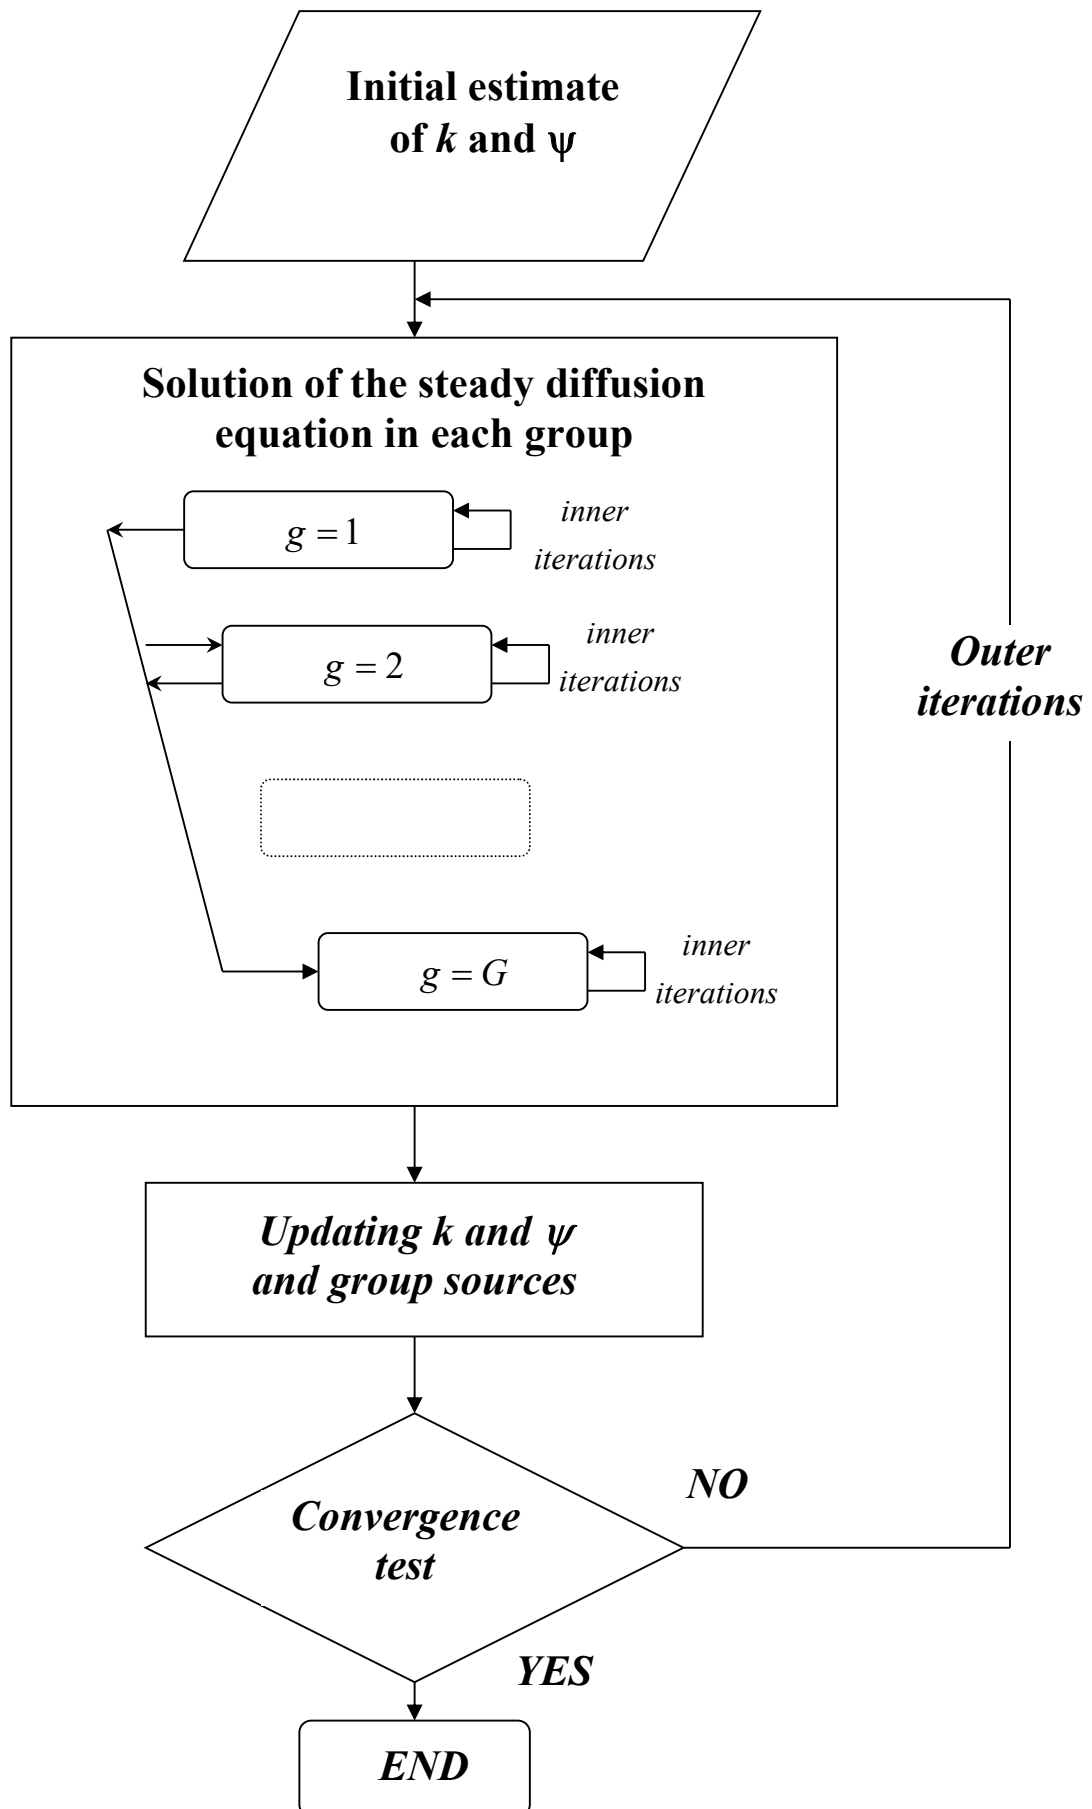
Initial estimate of $k$ and $\psi$

Solution of the steady diffusion equation in each group

$g = 1$

inner iterations

$g = 2$

inner iterations

$g = G$

inner iterations

Outer iterations

Updating $k$ and $\psi$ and group sources

Convergence test

NO

YES

END